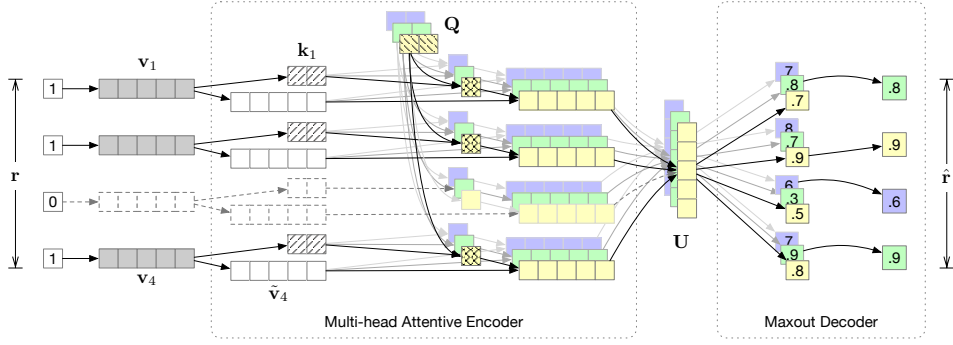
$\mathbf{Q}$

$\mathbf{v}_1$

$\mathbf{k}_1$

$\mathbf{r}$

1

1

0

1

$\mathbf{v}_4$

$\tilde{\mathbf{v}}_4$

$\mathbf{U}$

.7
.8
.7

.8
.7
.9

.6
.3
.5

.7
.9
.8

.8

.9

.6

.9

$\hat{\mathbf{r}}$

Multi-head Attentive Encoder

Maxout Decoder